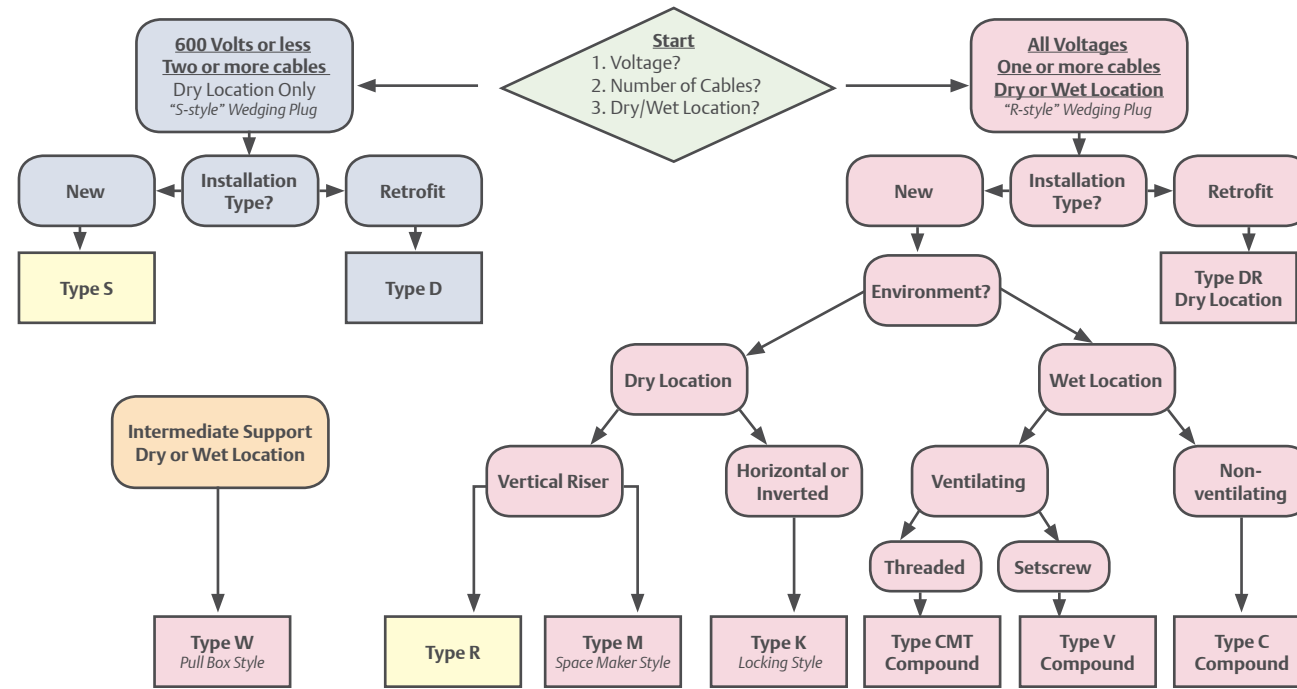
Start
1. Voltage?
2. Number of Cables?
3. Dry/Wet Location?

600 Volts or less
Two or more cables
Dry Location Only
"S-style" Wedging Plug

New

Installation Type?

Retrofit

Type S

Type D

All Voltages
One or more cables
Dry or Wet Location
"R-style" Wedging Plug

New

Installation Type?

Retrofit

Type DR
Dry Location

Environment?

Dry Location

Wet Location

Intermediate Support
Dry or Wet Location

Vertical Riser

Horizontal or Inverted

Ventilating

Non-ventilating

Threaded

Setscrew

Type W
Pull Box Style

Type R

Type M
Space Maker Style

Type K
Locking Style

Type CMT
Compound

Type V
Compound

Type C
Compound